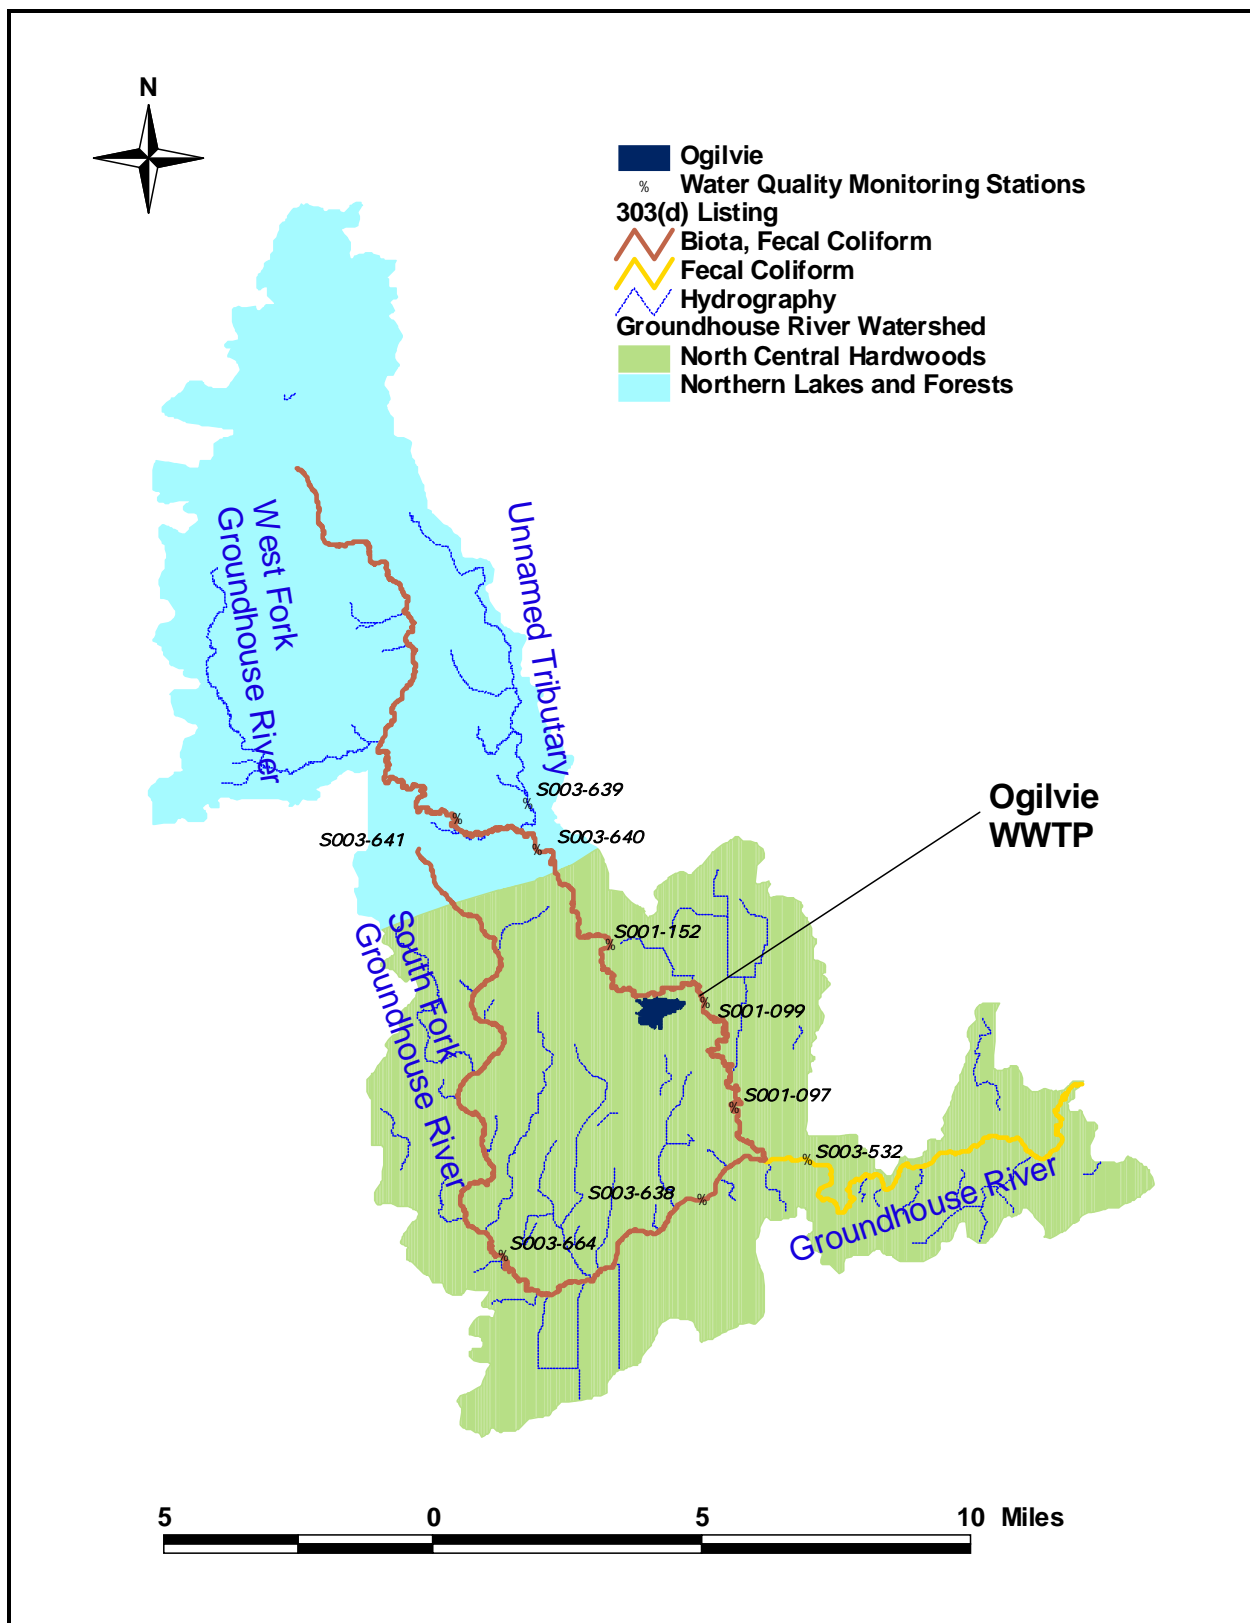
N

Ogilvie
% Water Quality Monitoring Stations
303(d) Listing
Biota, Fecal Coliform
Fecal Coliform
Hydrography
Groundhouse River Watershed
North Central Hardwoods
Northern Lakes and Forests

West Fork Groundhouse River
Unnamed Tributary
S003-639
S003-640
S003-641
Ogilvie WWTP
S001-152
S001-099
South Fork Groundhouse River
S001-097
S003-532
S003-638
Groundhouse River
S003-664

5 0 5 10 Miles